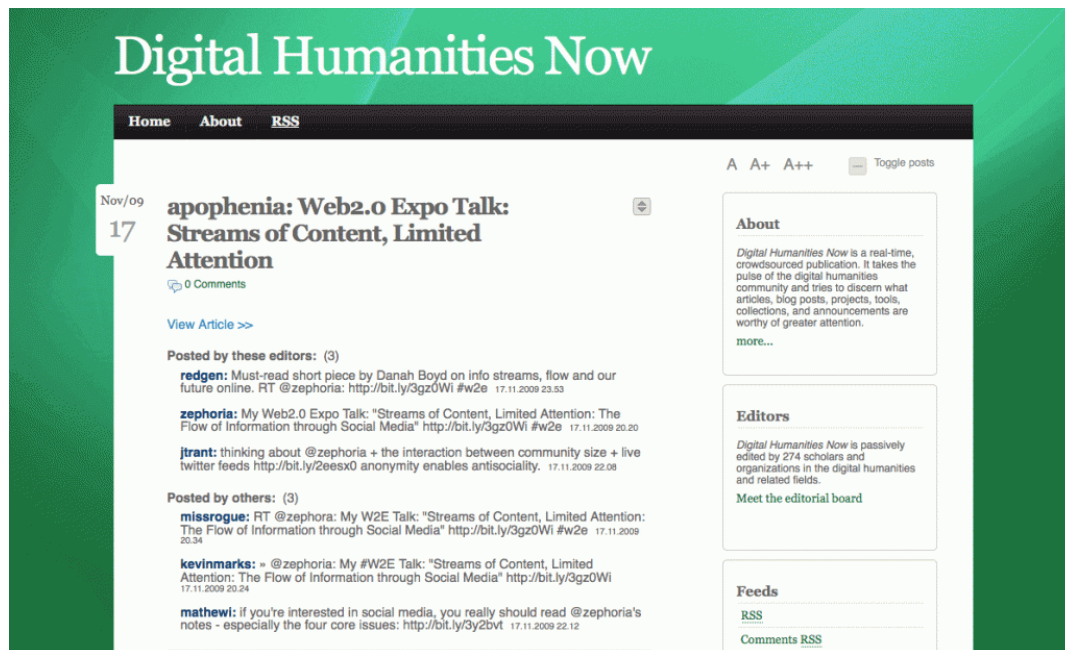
Digital Humanities Now

Home About RSS

A A+ A++ Toggle posts

Nov/09
17

apophenia: Web2.0 Expo Talk: Streams of Content, Limited Attention

0 Comments

View Article >>

Posted by these editors: (3)

redgen: Must-read short piece by Danah Boyd on info streams, flow and our future online. RT @zephoria: http://bit.ly/3gz0Wi #w2e 17.11.2009 23.53

zephoria: My Web2.0 Expo Talk: "Streams of Content, Limited Attention: The Flow of Information through Social Media" http://bit.ly/3gz0Wi #w2e 17.11.2009 20.20

jtrant: thinking about @zephoria + the interaction between community size + live twitter feeds http://bit.ly/2eesx0 anonymity enables antisociality. 17.11.2009 22.08

Posted by others: (3)

missrogue: RT @zephora: My W2E Talk: "Streams of Content, Limited Attention: The Flow of Information through Social Media" http://bit.ly/3gz0Wi #w2e 17.11.2009 20.34

kevinmarks: » @zephoria: My #W2E Talk: "Streams of Content, Limited Attention: The Flow of Information through Social Media" http://bit.ly/3gz0Wi 17.11.2009 20.24

mathewi: if you're interested in social media, you really should read @zephoria's notes - especially the four core issues: http://bit.ly/3y2bvt 17.11.2009 22.12

About

Digital Humanities Now is a real-time, crowdsourced publication. It takes the pulse of the digital humanities community and tries to discern what articles, blog posts, projects, tools, collections, and announcements are worthy of greater attention.

more...

Editors

Digital Humanities Now is passively edited by 274 scholars and organizations in the digital humanities and related fields.

Meet the editorial board

Feeds

RSS

Comments RSS